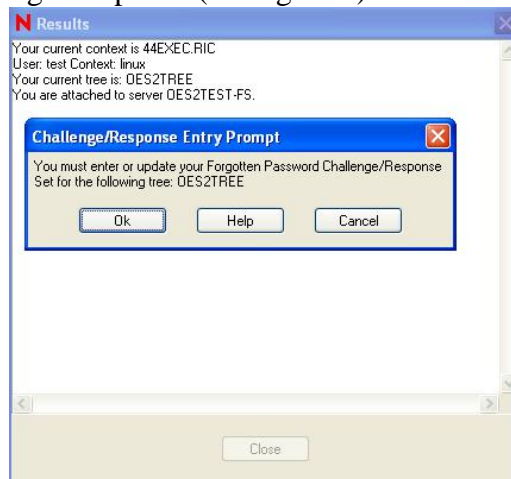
Results

Your current context is 44EXEC.RIC
User: test Context: linux
Your current tree is: OES2TREE
You are attached to server OES2TEST-FS.

Challenge/Response Entry Prompt

You must enter or update your Forgotten Password Challenge/Response Set for the following tree: OES2TREE

Ok

Help

Cancel

Close